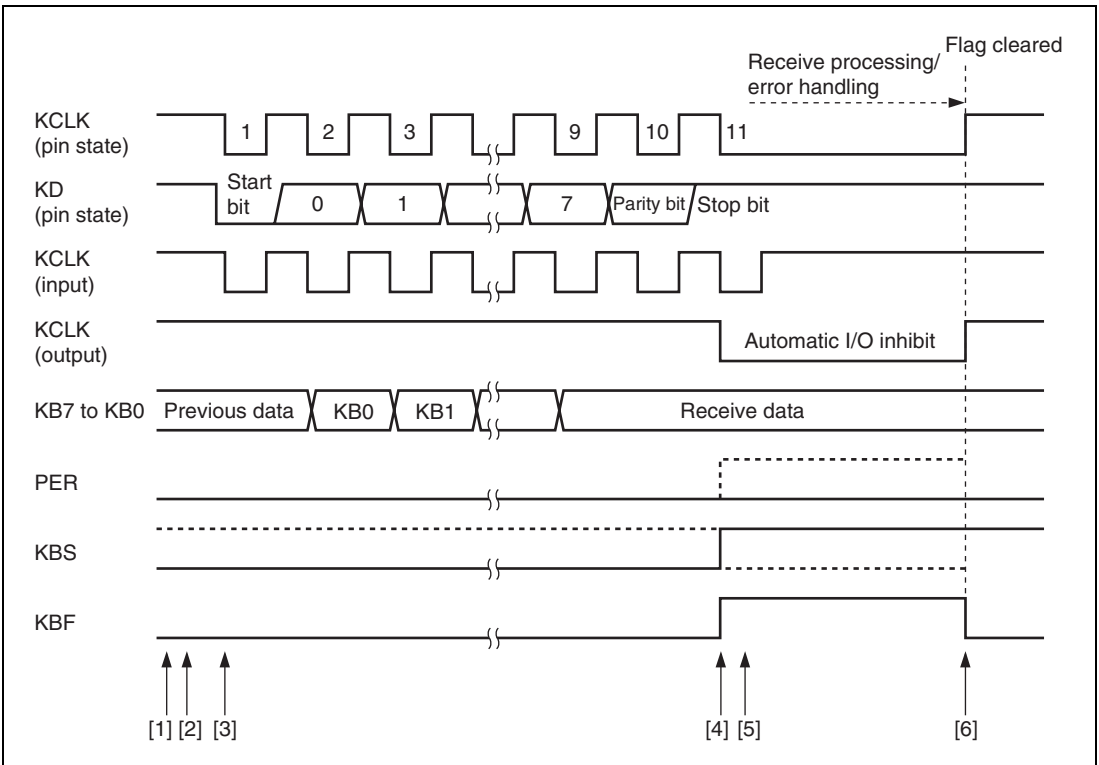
Receive processing/ error handling

Flag cleared

KCLK (pin state)

1 2 3 9 10 11

KD (pin state)

Start bit 0 1 7 Parity bit Stop bit

KCLK (input)

KCLK (output)

Automatic I/O inhibit

KB7 to KB0

Previous data KB0 KB1 Receive data

PER

KBS

KBF

[1] [2] [3] [4] [5] [6]